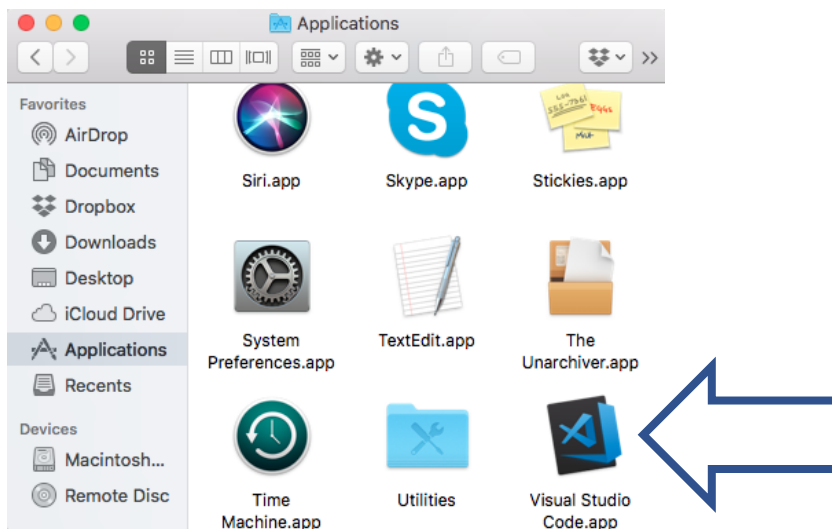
Applications

Favorites
AirDrop
Documents
Dropbox
Downloads
Desktop
iCloud Drive
Applications
Recents

Devices
Macintosh...
Remote Disc

Siri.app
Skype.app
Stickies.app
System Preferences.app
TextEdit.app
The Unarchiver.app
Time Machine.app
Utilities
Visual Studio Code.app